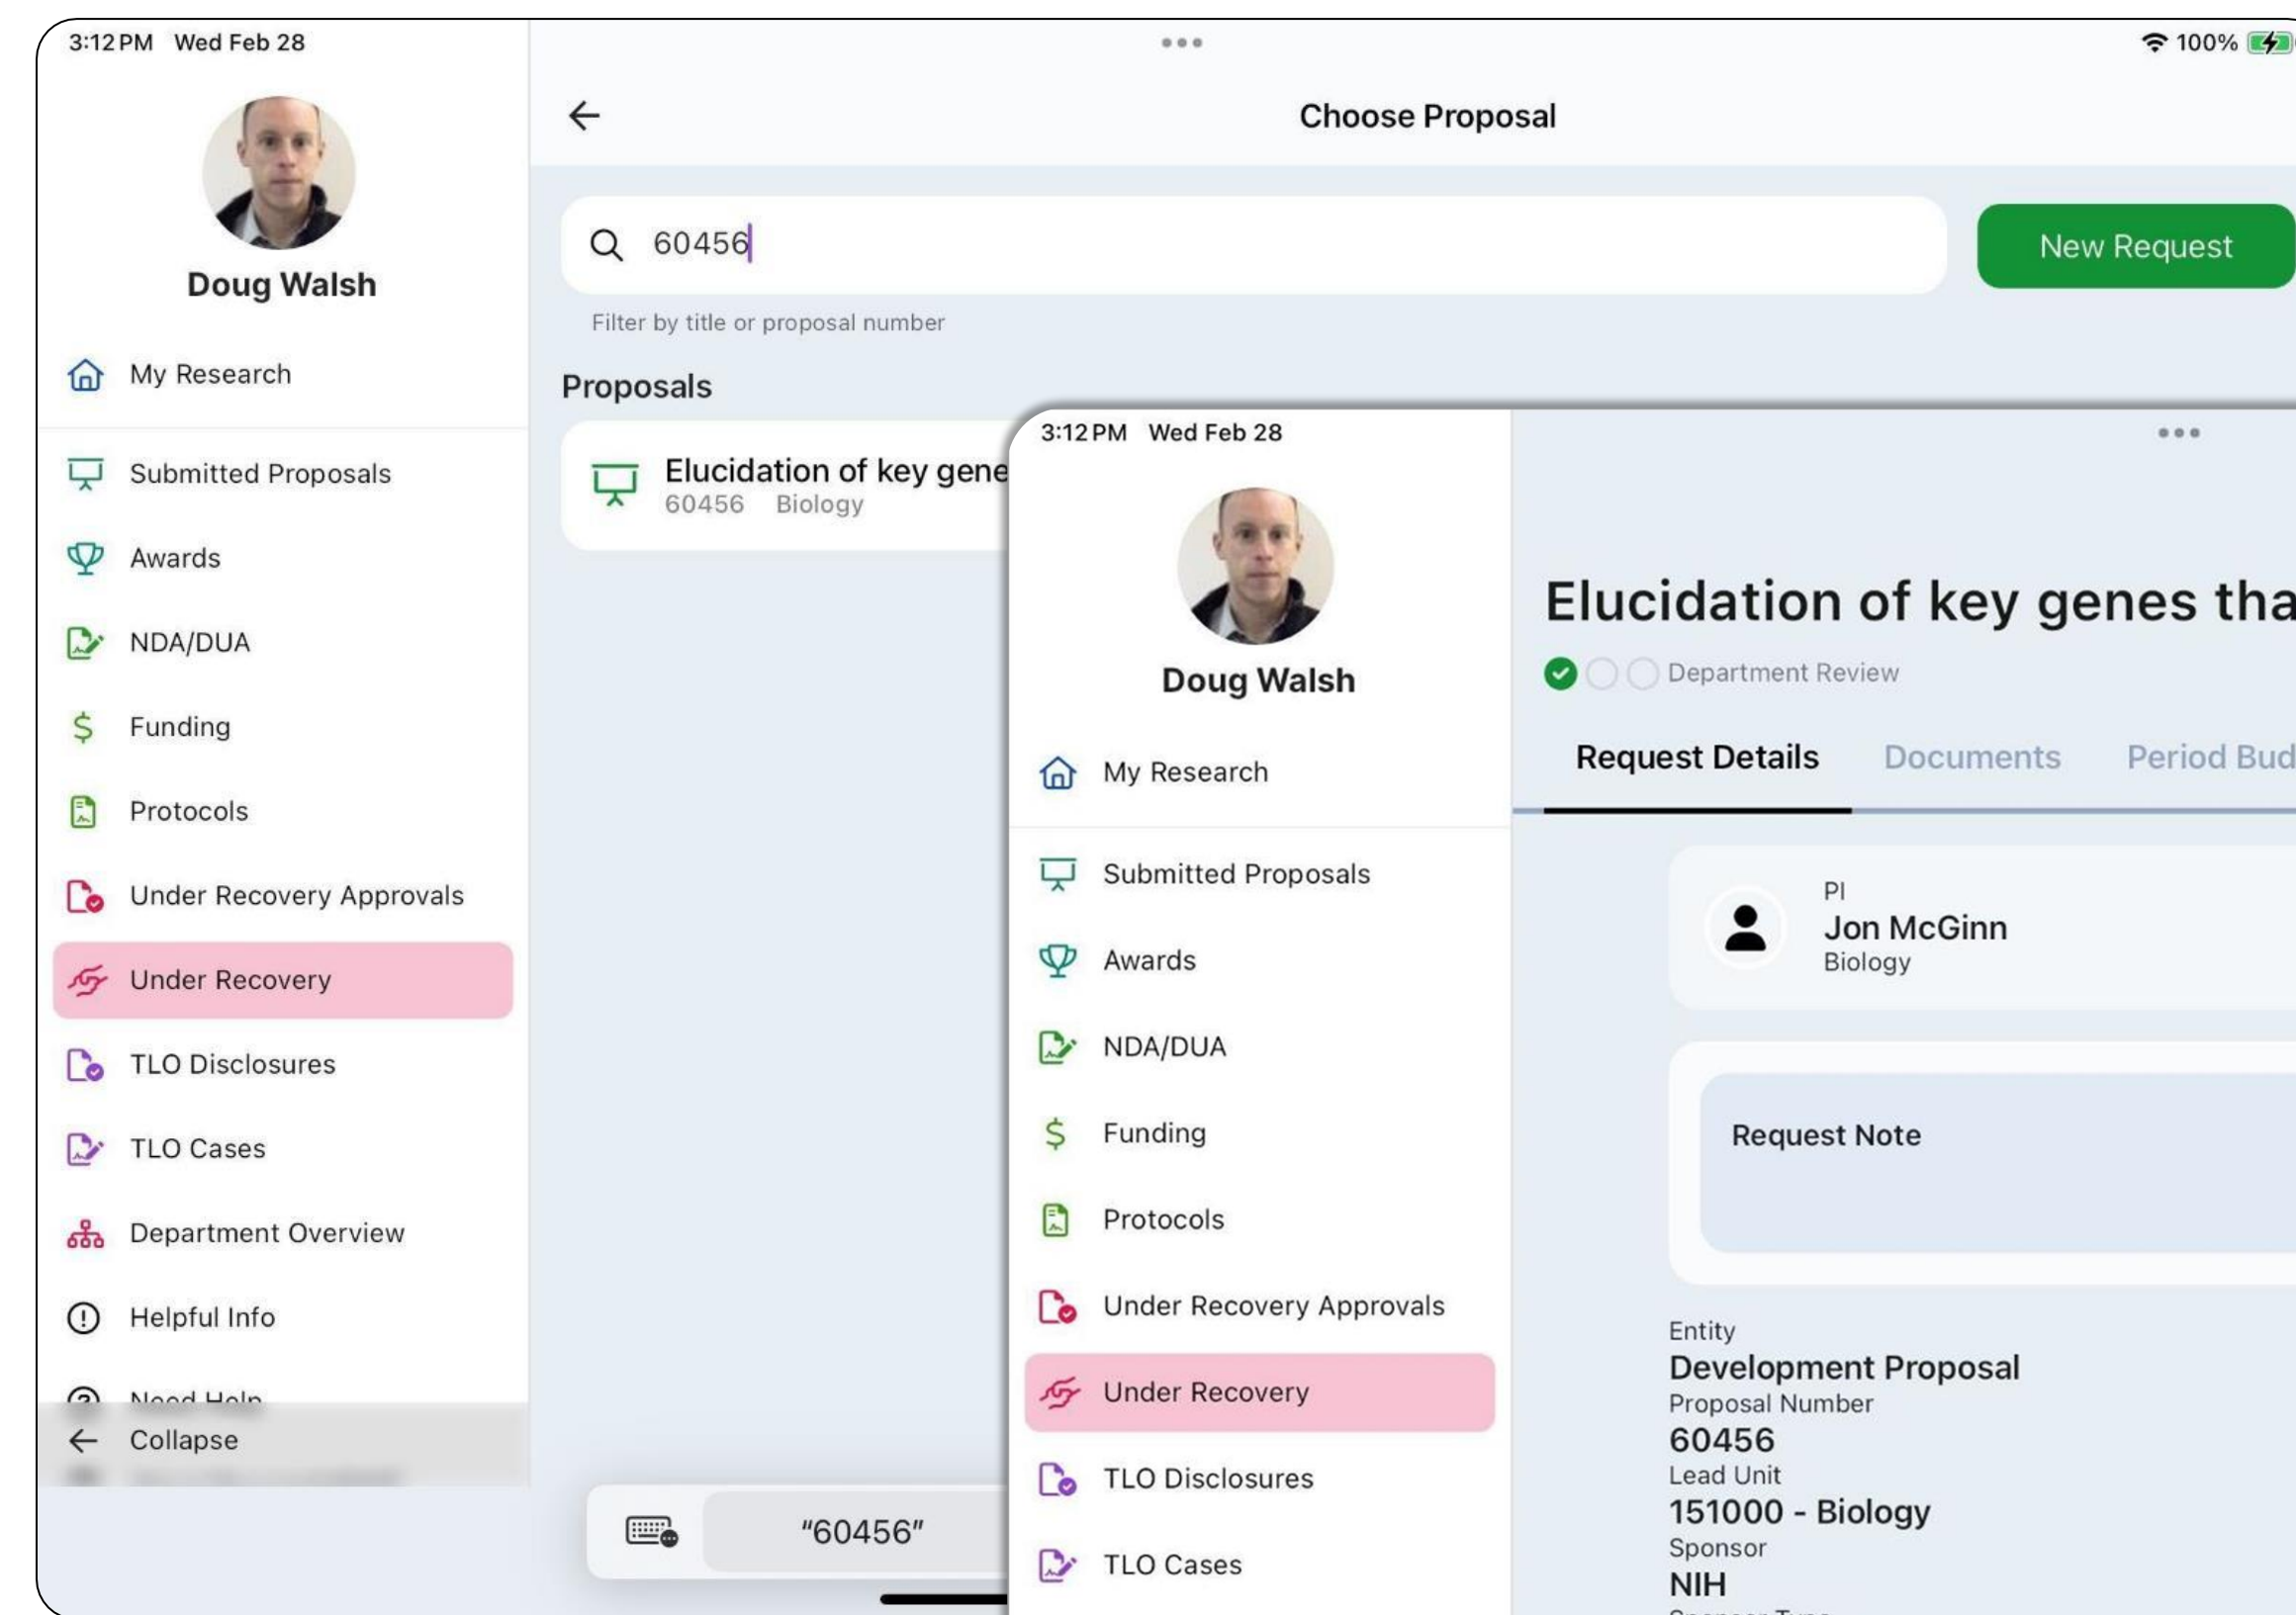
3:12 PM Wed Feb 28

100%

Doug Walsh

My Research

Submitted Proposals

Awards

NDA/DUA

Funding

Protocols

Under Recovery Approvals

Under Recovery

TLO Disclosures

TLO Cases

Department Overview

Helpful Info

Need Help

Collapse

Choose Proposal

60456

New Request

Filter by title or proposal number

Proposals

Elucidation of key gene
60456 Biology

"60456"

3:12 PM Wed Feb 28

Doug Walsh

My Research

Submitted Proposals

Awards

NDA/DUA

Funding

Protocols

Under Recovery Approvals

Under Recovery

TLO Disclosures

TLO Cases

Elucidation of key genes tha

Department Review

Request Details Documents Period Bud

PI
Jon McGinn
Biology

Request Note

Entity
Development Proposal
Proposal Number
60456
Lead Unit
151000 - Biology
Sponsor
NIH